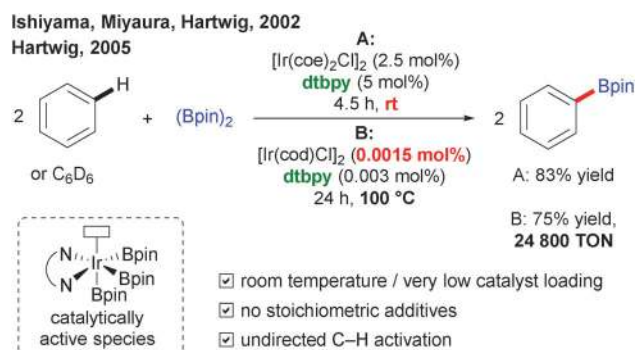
Ishiyama, Miyaura, Hartwig, 2002
Hartwig, 2005

2 H + $(Bpin)_2$

or $C_6D_6$

A:
$[Ir(coe)_2Cl]_2$ (2.5 mol%)
dtbpy (5 mol%)
4.5 h, rt

B:
$[Ir(cod)Cl]_2$ (0.0015 mol%)
dtbpy (0.003 mol%)
24 h, 100 °C

2 Bpin

A: 83% yield

B: 75% yield,
24 800 TON

N Ir Bpin
N Bpin
Bpin

catalytically active species

☑ room temperature / very low catalyst loading
☑ no stoichiometric additives
☑ undirected C–H activation